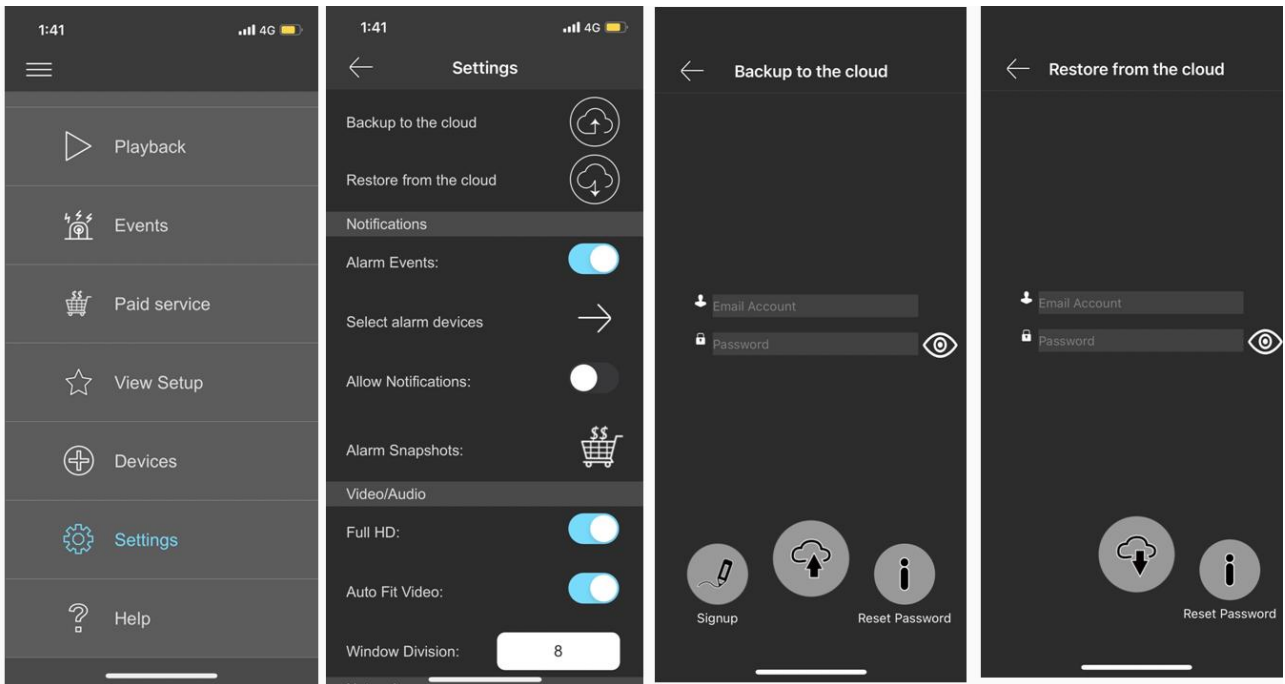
1:41 4G

Playback

Events

Paid service

View Setup

Devices

Settings

Help

1:41 4G

Settings

Backup to the cloud

Restore from the cloud

Notifications

Alarm Events:

Select alarm devices

Allow Notifications:

Alarm Snapshots:

Video/Audio

Full HD:

Auto Fit Video:

Window Division: 8

Backup to the cloud

Email Account

Password

Signup

Reset Password

Restore from the cloud

Email Account

Password

Reset Password